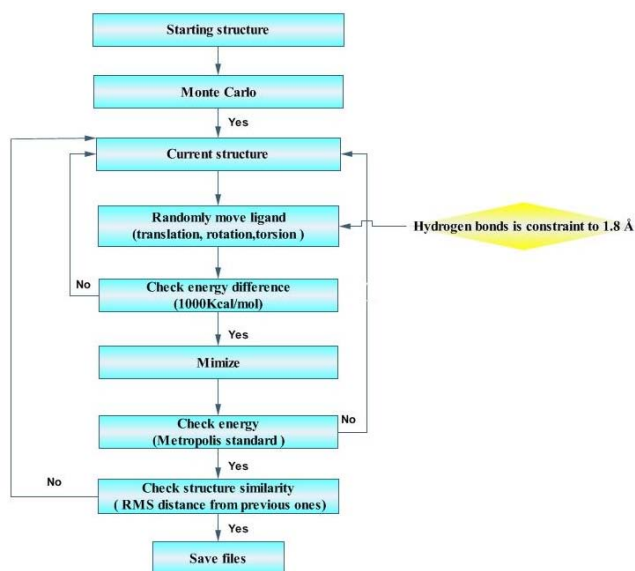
Starting structure

Monte Carlo

Yes

Current structure

Randomly move ligand (translation, rotation,torsion )

Hydrogen bonds is constraint to 1.8 Å

No

Check energy difference (1000Kcal/mol)

Yes

Mimize

Check energy (Metropolis standard )

No

Yes

No

Check structure similarity ( RMS distance from previous ones)

Yes

Save files